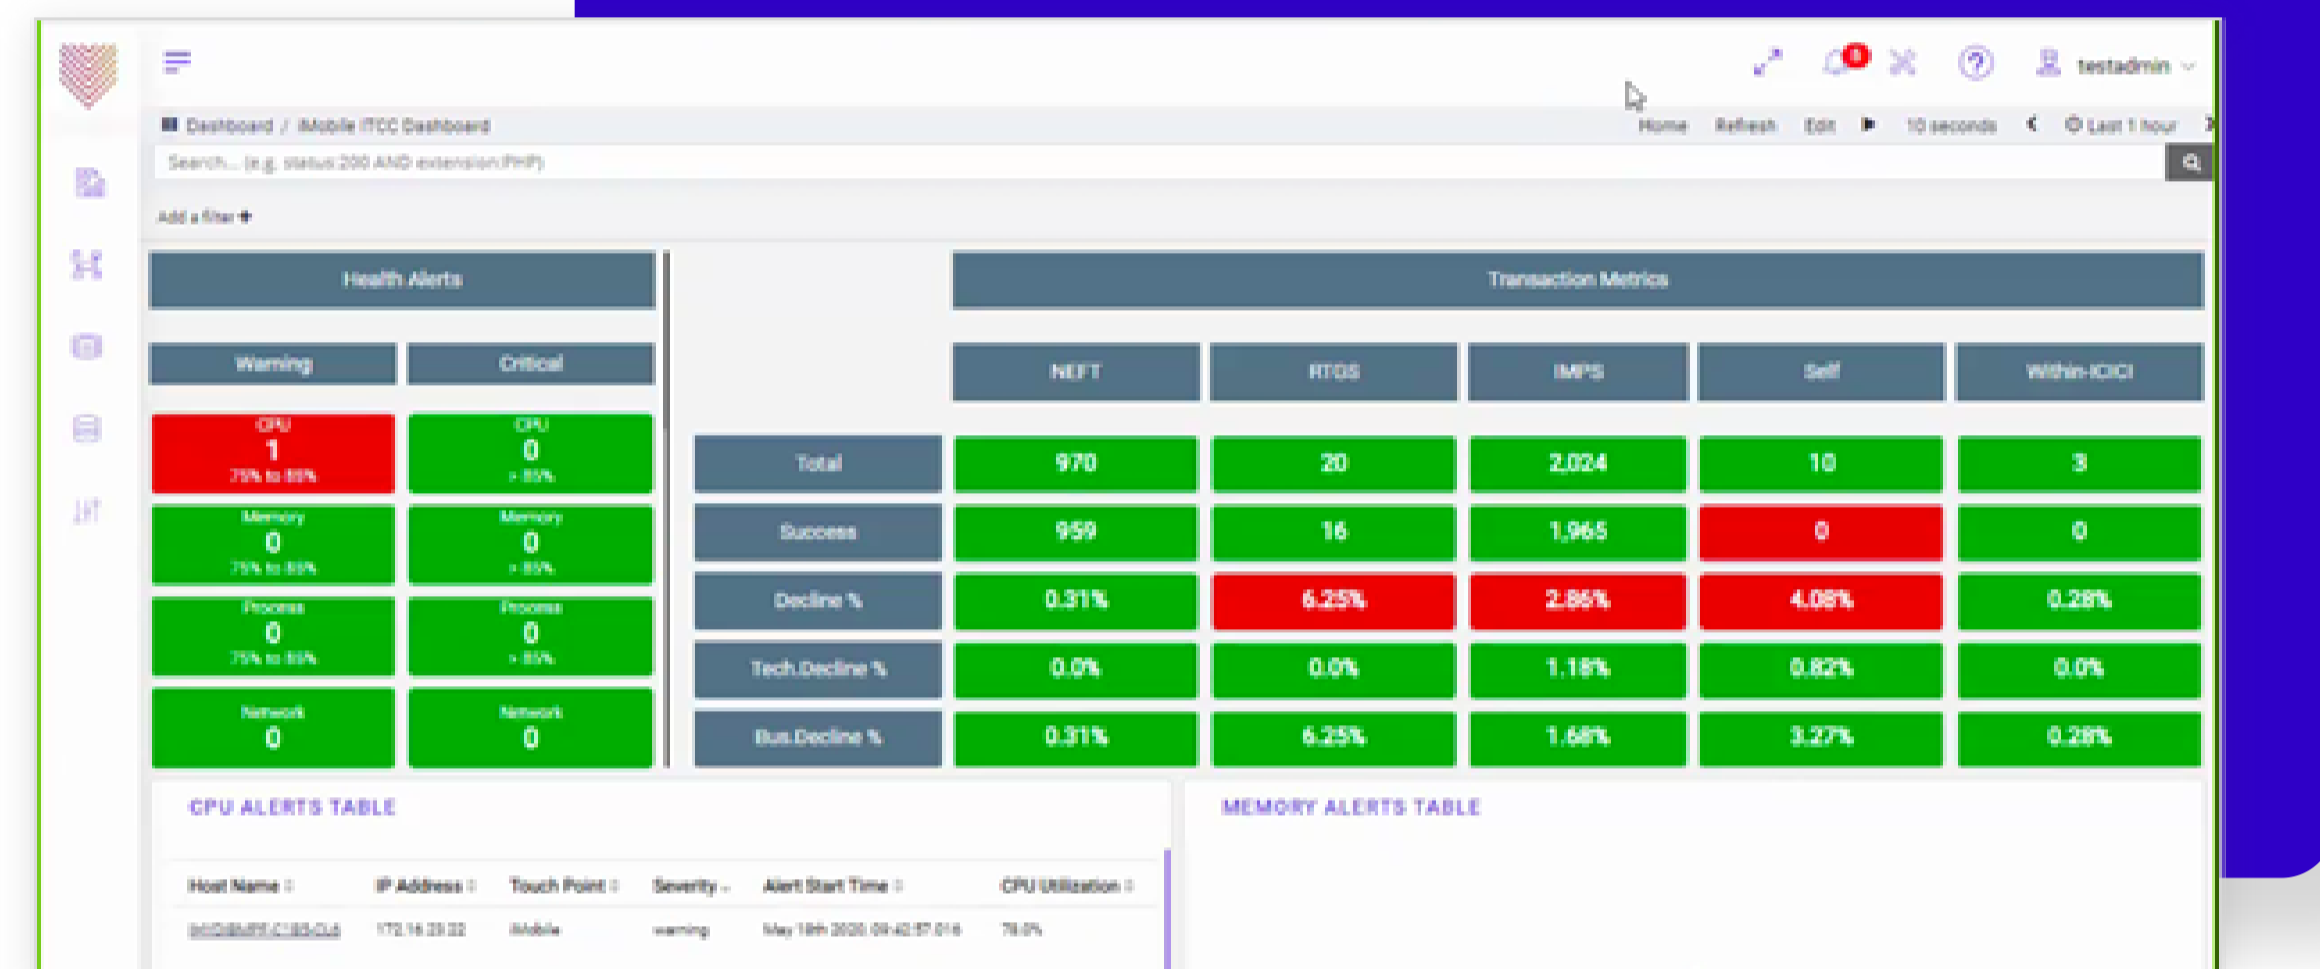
testadmin

Dashboard / iMobile ITCC Dashboard

Home Refresh Edit 10 seconds Last 1 hour

Search... (e.g. status:200 AND extension:PHP)

Add a filter +

Health Alerts

| Warning | Critical |
|---|---|
| CPU 1 75% to 85% | CPU 0 > 85% |
| Memory 0 75% to 85% | Memory 0 > 85% |
| Process 0 75% to 85% | Process 0 > 85% |
| Network 0 | Network 0 |

Transaction Metrics

| | NEFT | RTGS | IMPS | Self | Within-ICICI |
|---|---|---|---|---|---|
| Total | 970 | 20 | 2,024 | 10 | 3 |
| Success | 959 | 16 | 1,965 | 0 | 0 |
| Decline % | 0.31% | 6.25% | 2.86% | 4.08% | 0.28% |
| Tech.Decline % | 0.0% | 0.0% | 1.18% | 0.82% | 0.0% |
| Bus.Decline % | 0.31% | 6.25% | 1.68% | 3.27% | 0.28% |

CPU ALERTS TABLE

| Host Name | IP Address | Touch Point | Severity | Alert Start Time | CPU Utilization |
|---|---|---|---|---|---|
| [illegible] | 172.16.23.22 | iMobile | warning | May 19th 2020, 09:42:57.016 | 78.0% |

MEMORY ALERTS TABLE